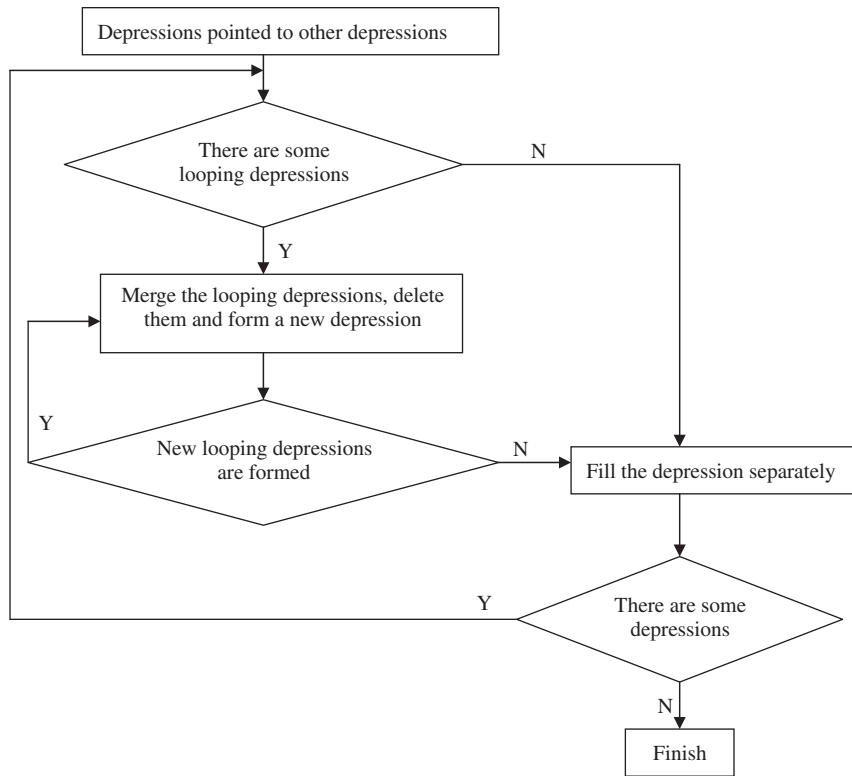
Depressions pointed to other depressions

There are some looping depressions

N

Y

Merge the looping depressions, delete them and form a new depression

Y

New looping depressions are formed

N

Fill the depression separately

Y

There are some depressions

N

Finish